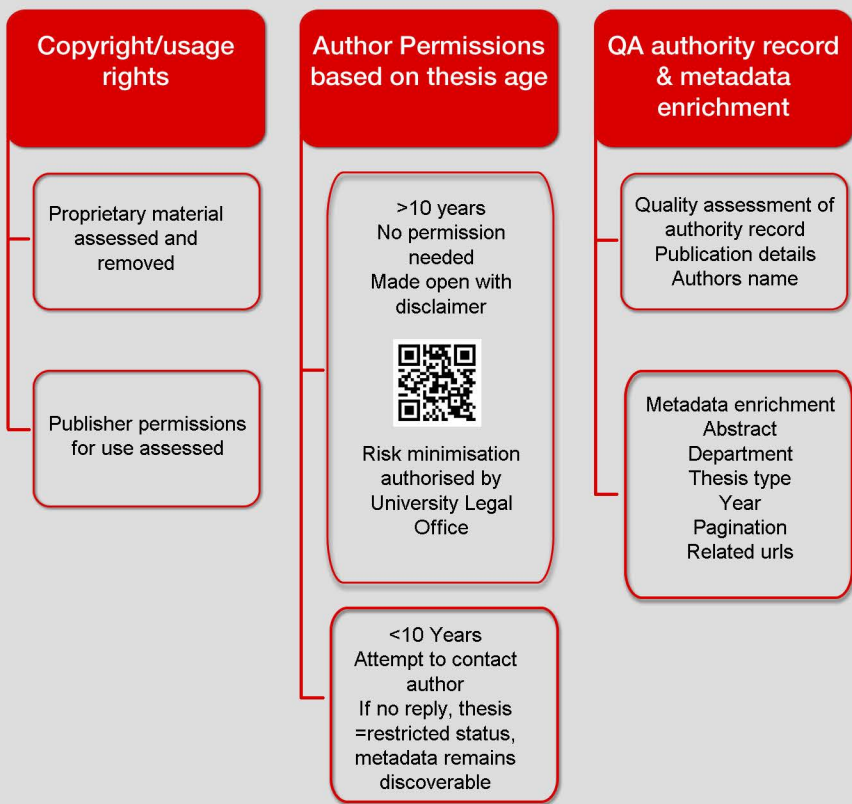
Copyright/usage rights

Proprietary material assessed and removed

Publisher permissions for use assessed

Author Permissions based on thesis age

>10 years
No permission needed
Made open with disclaimer

Risk minimisation authorised by University Legal Office

<10 Years
Attempt to contact author
If no reply, thesis =restricted status, metadata remains discoverable

QA authority record & metadata enrichment

Quality assessment of authority record
Publication details
Authors name

Metadata enrichment
Abstract
Department
Thesis type
Year
Pagination
Related urls